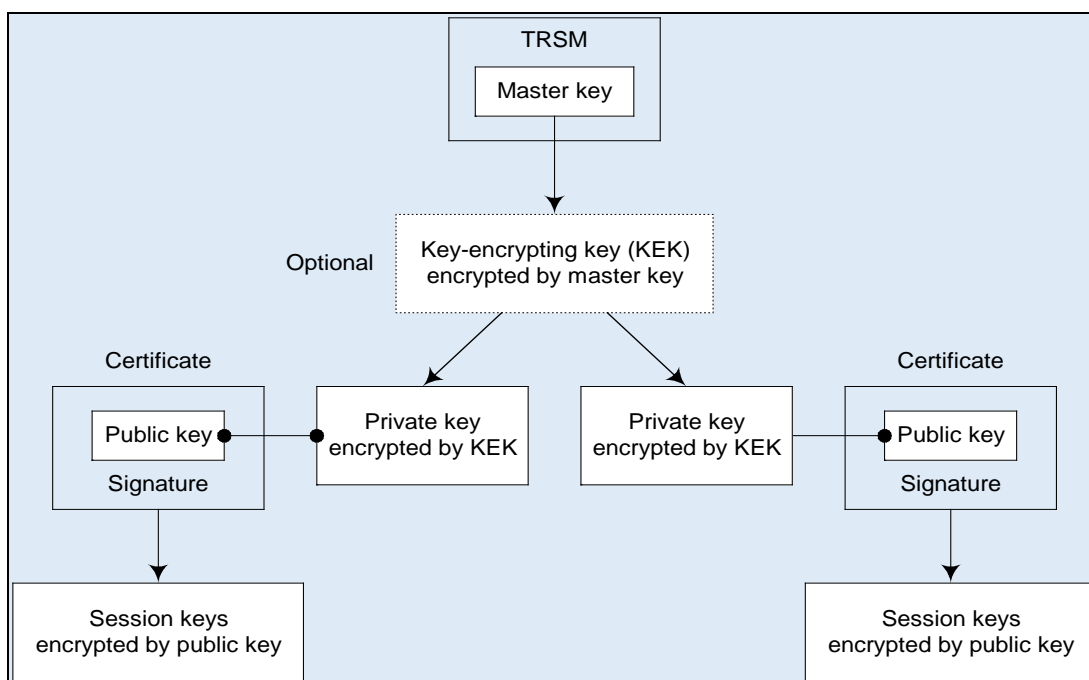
TRSM

Master key

Optional

Key-encrypting key (KEK) encrypted by master key

Certificate

Public key

Signature

Private key encrypted by KEK

Private key encrypted by KEK

Certificate

Public key

Signature

Session keys encrypted by public key

Session keys encrypted by public key